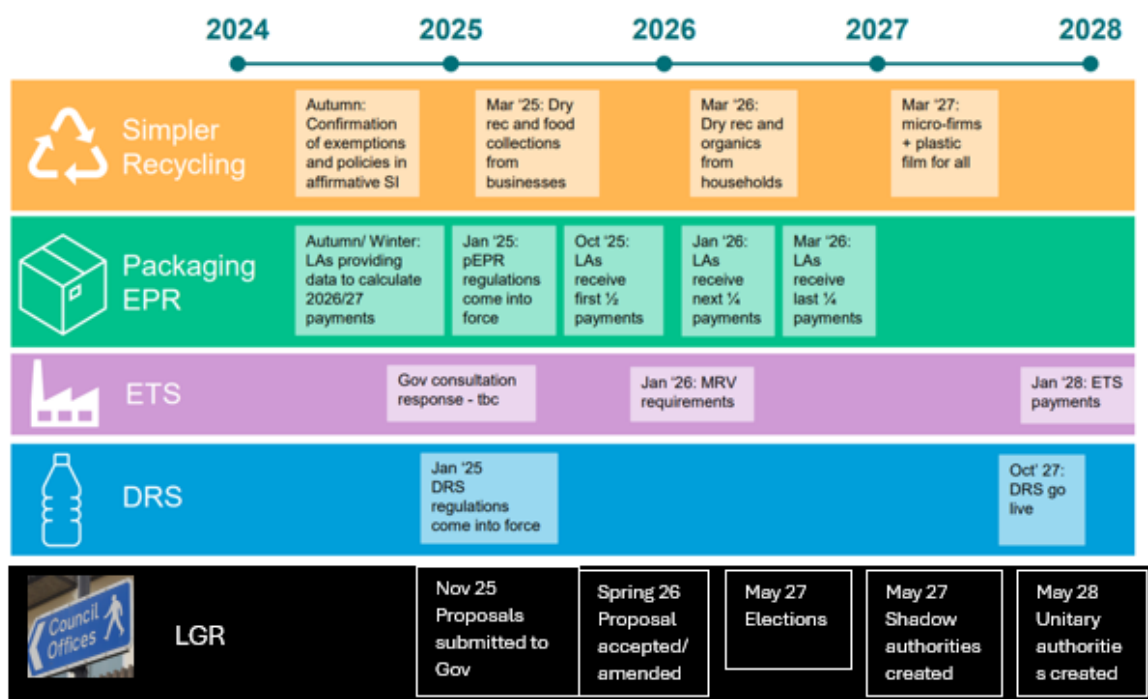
2024 2025 2026 2027 2028

Simpler Recycling

Autumn: Confirmation of exemptions and policies in affirmative SI

Mar '25: Dry rec and food collections from businesses

Mar '26: Dry rec and organics from households

Mar '27: micro-firms + plastic film for all

Packaging EPR

Autumn/ Winter: LAs providing data to calculate 2026/27 payments

Jan '25: pEPR regulations come into force

Oct '25: LAs receive first ½ payments

Jan '26: LAs receive next ¼ payments

Mar '26: LAs receive last ¼ payments

ETS

Gov consultation response - tbc

Jan '26: MRV requirements

Jan '28: ETS payments

DRS

Jan '25 DRS regulations come into force

Oct' 27: DRS go live

Council Offices

LGR

Nov 25 Proposals submitted to Gov

Spring 26 Proposal accepted/ amended

May 27 Elections

May 27 Shadow authorities created

May 28 Unitary authoritie s created